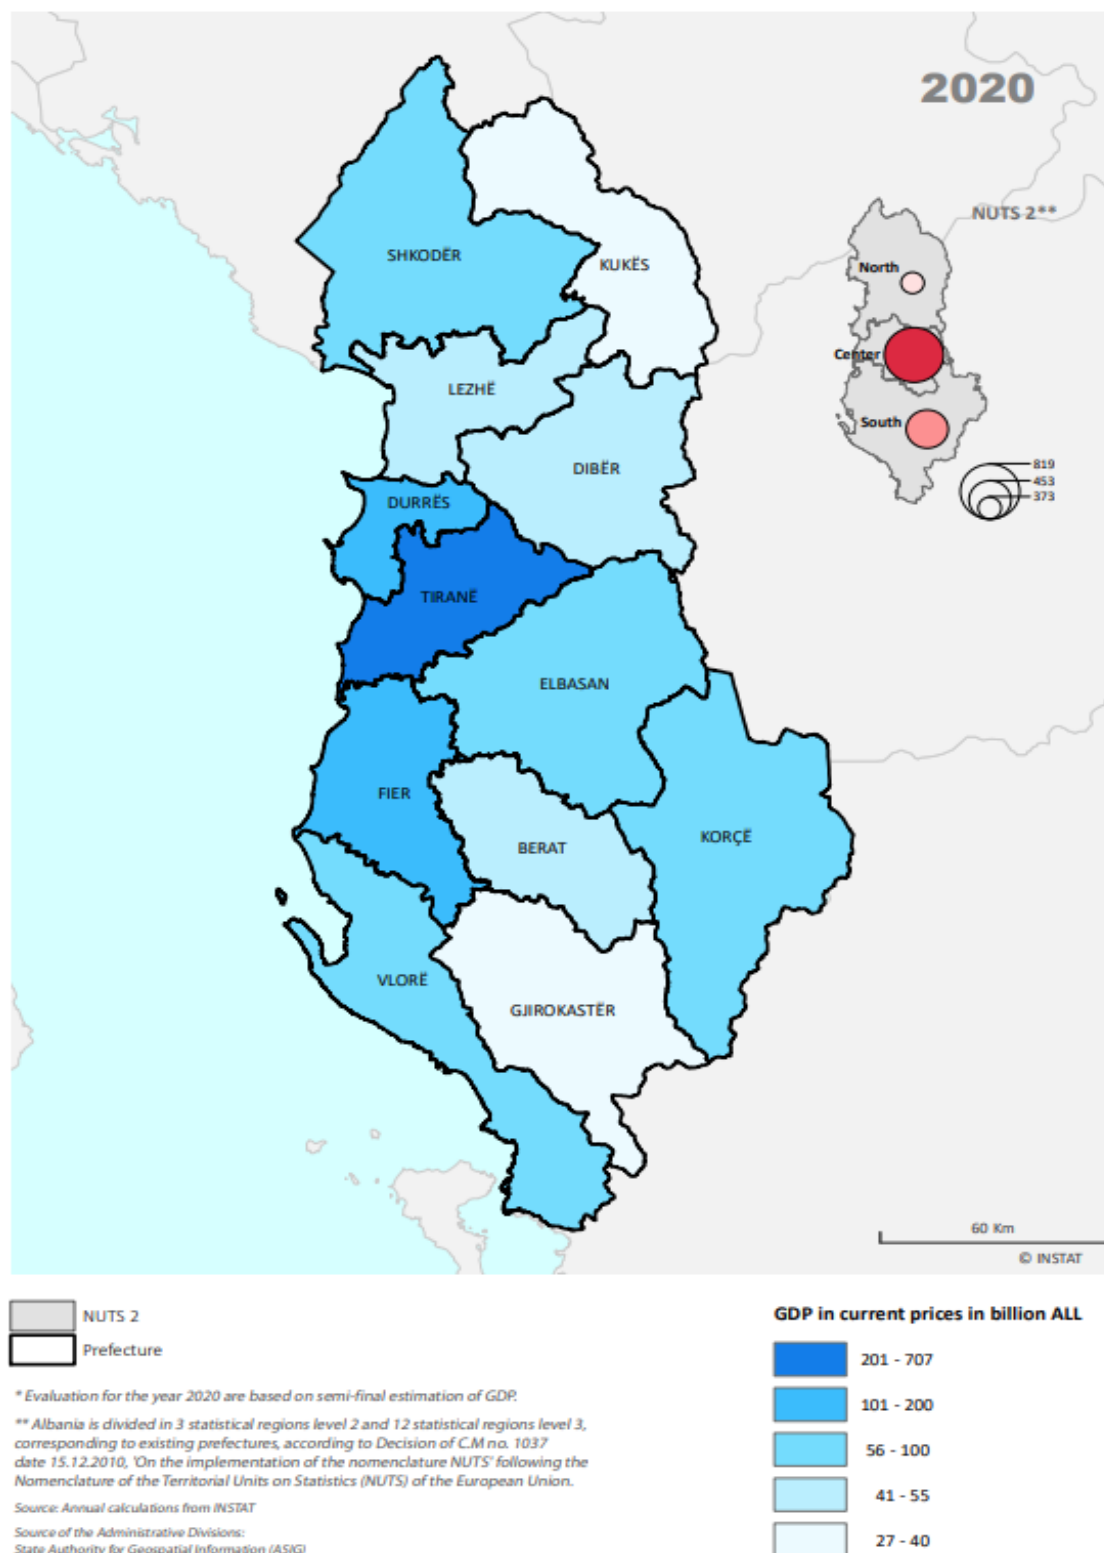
2020

SHKODËR
KUKËS
LEZHË
DIBËR
DURRËS
TIRANË
ELBASAN
FIER
BERAT
KORÇË
VLORË
GJIROKASTËR

NUTS 2**
North
Center
South
819
453
373

60 Km
© INSTAT

NUTS 2
Prefecture

* Evaluation for the year 2020 are based on semi-final estimation of GDP.

** Albania is divided in 3 statistical regions level 2 and 12 statistical regions level 3, corresponding to existing prefectures, according to Decision of C.M no. 1037 date 15.12.2010, 'On the implementation of the nomenclature NUTS' following the Nomenclature of the Territorial Units on Statistics (NUTS) of the European Union.

Source: Annual calculations from INSTAT

Source of the Administrative Divisions:
State Authority for Geospatial Information (ASIG)

GDP in current prices in billion ALL
201 - 707
101 - 200
56 - 100
41 - 55
27 - 40